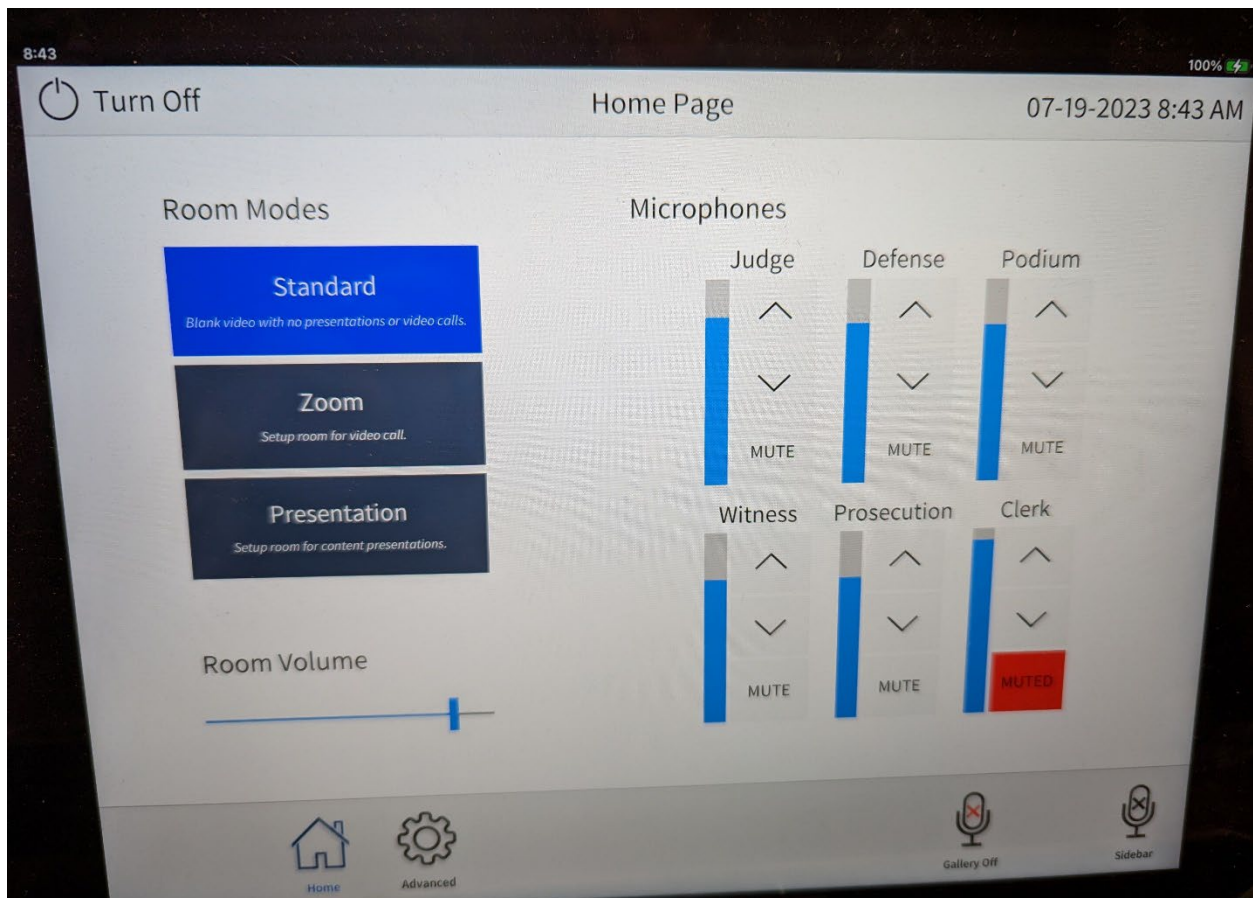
8:43

100%

Turn Off

Home Page

07-19-2023 8:43 AM

Room Modes

Standard

Blank video with no presentations or video calls.

Zoom

Setup room for video call.

Presentation

Setup room for content presentations.

Room Volume

Microphones

Judge

MUTE

Defense

MUTE

Podium

MUTE

Witness

MUTE

Prosecution

MUTE

Clerk

MUTED

Home

Advanced

Gallery Off

Sidebar